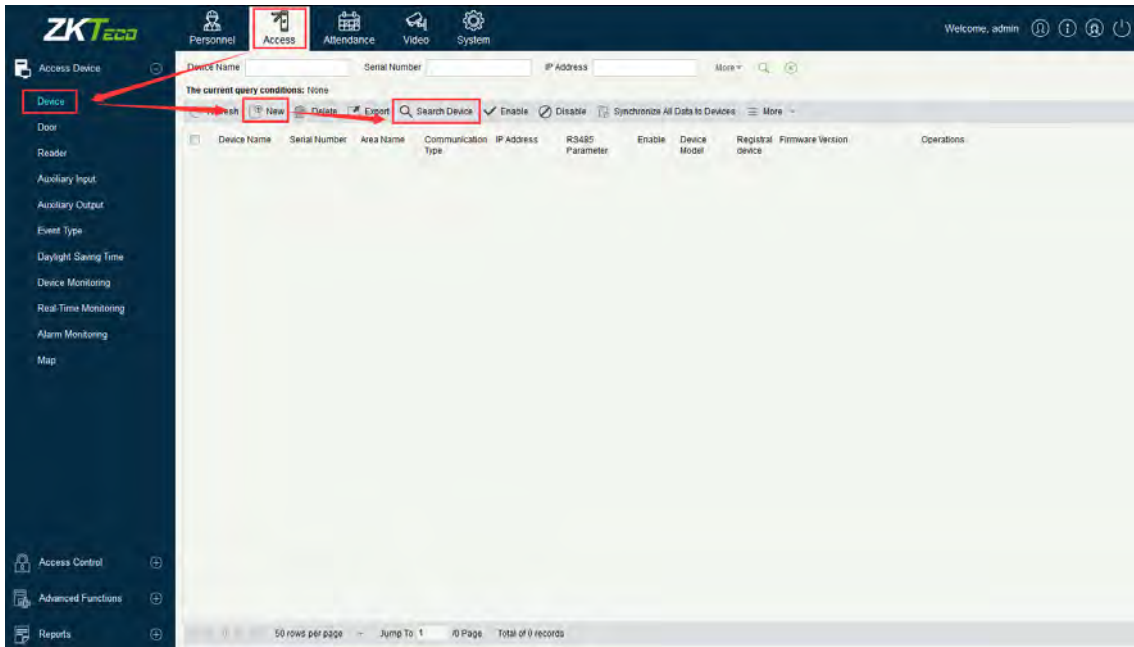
ZKTeco

Personnel Access Attendance Video System

Welcome, admin

Access Device

Device
Door
Reader
Auxiliary Input
Auxiliary Output
Event Type
Daylight Saving Time
Device Monitoring
Real-Time Monitoring
Alarm Monitoring
Map

Access Control
Advanced Functions
Reports

Device Name Serial Number IP Address More

The current query conditions: None

Refresh New Delete Export Search Device Enable Disable Synchronize All Data to Devices More

| Device Name | Serial Number | Area Name | Communication Type | IP Address | RS485 Parameter | Enable | Device Model | Registral device | Firmware Version | Operations |
|---|---|---|---|---|---|---|---|---|---|---|

50 rows per page Jump To 1 /0 Page Total of 0 records